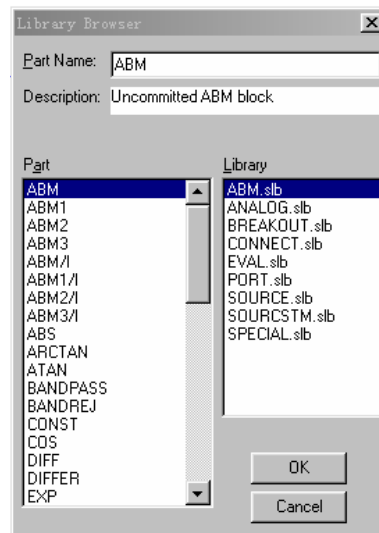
Library Browser

Part Name: ABM

Description: Uncommitted ABM block

Part

ABM
ABM1
ABM2
ABM3
ABM/I
ABM1/I
ABM2/I
ABM3/I
ABS
ARCTAN
ATAN
BANDPASS
BANDREJ
CONST
COS
DIFF
DIFFER
EXP

Library

ABM.slb
ANALOG.slb
BREAKOUT.slb
CONNECT.slb
EVAL.slb
PORT.slb
SOURCE.slb
SOURCSTM.slb
SPECIAL.slb

OK

Cancel